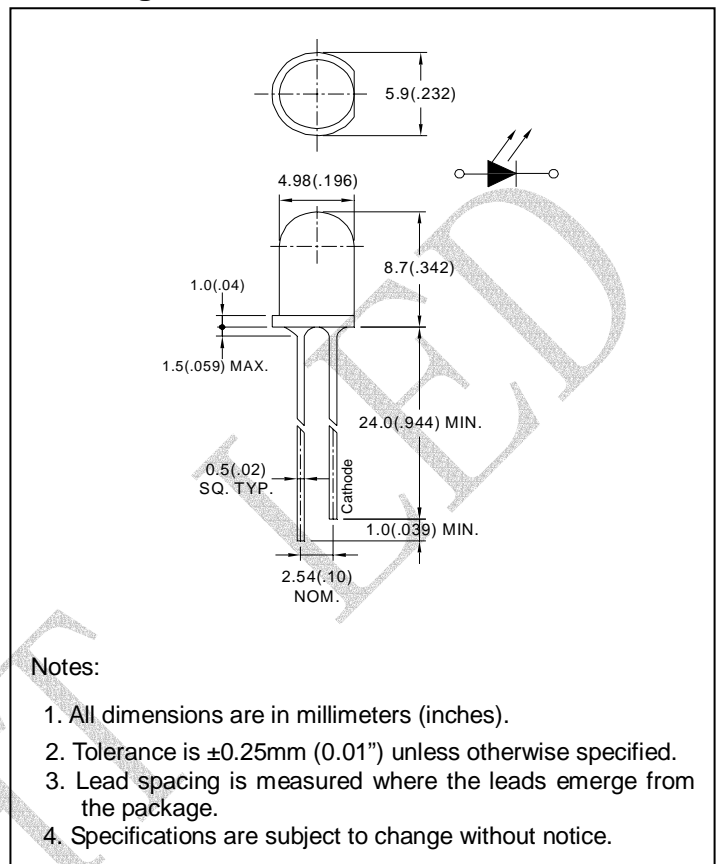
5.9(.232)

4.98(.196)

8.7(.342)

1.0(.04)

1.5(.059) MAX.

24.0(.944) MIN.

0.5(.02)
SQ. TYP.

Cathode

1.0(.039) MIN.

2.54(.10)
NOM.

Notes:

1. All dimensions are in millimeters (inches).
2. Tolerance is ±0.25mm (0.01") unless otherwise specified.
3. Lead spacing is measured where the leads emerge from the package.
4. Specifications are subject to change without notice.